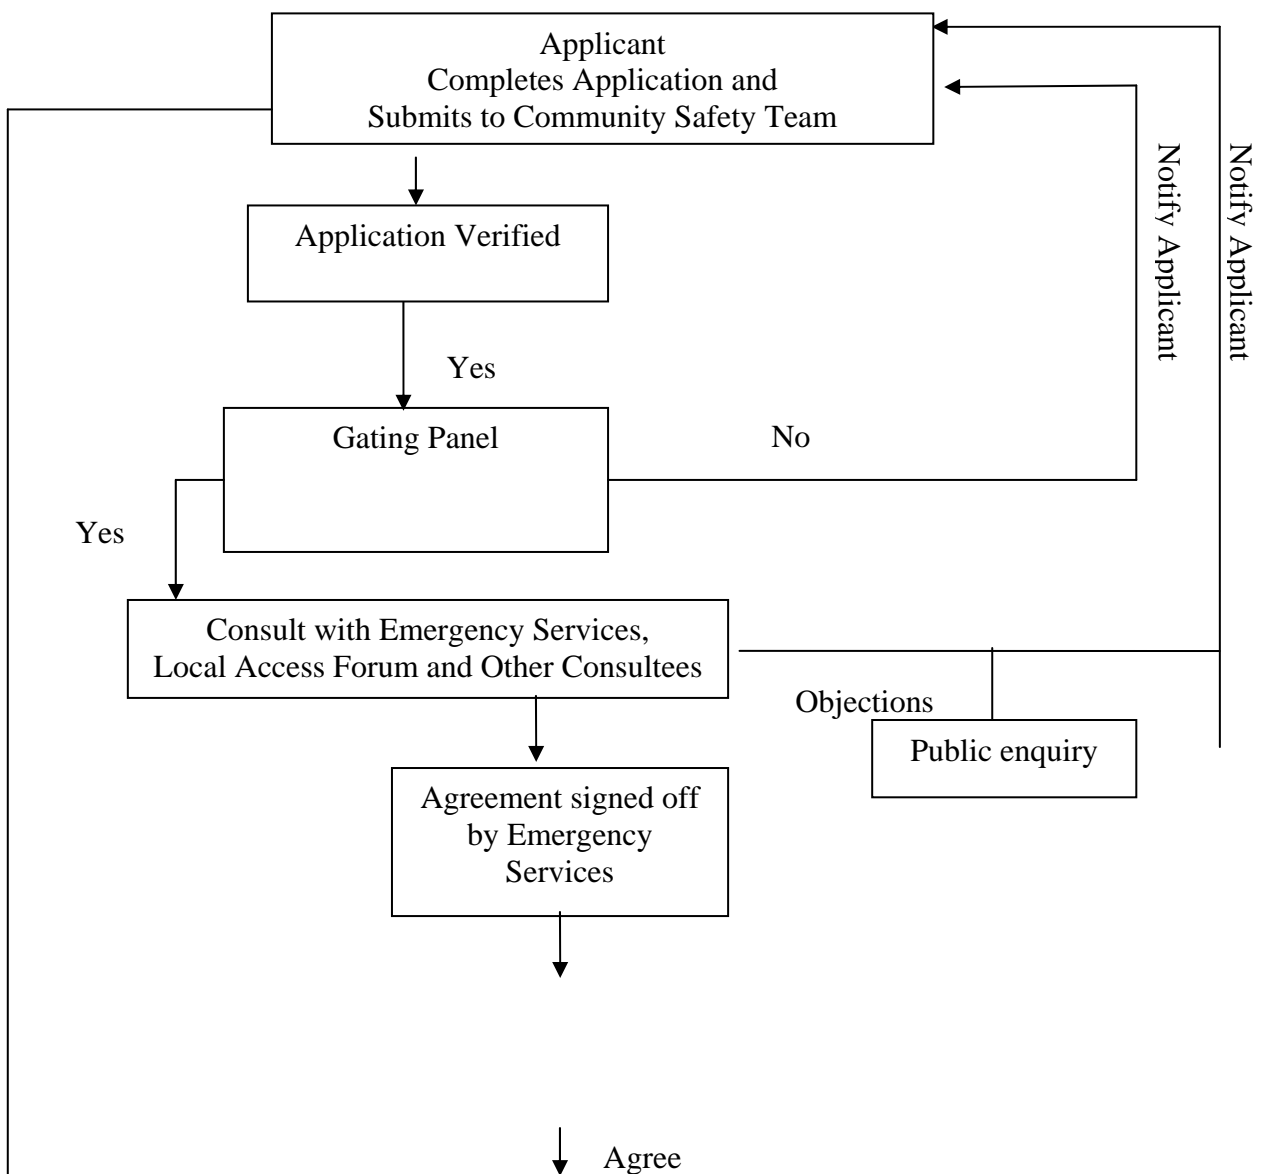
Applicant
Completes Application and
Submits to Community Safety Team

Application Verified

Yes

Gating Panel

No

Notify Applicant

Notify Applicant

Yes

Consult with Emergency Services,
Local Access Forum and Other Consultees

Objections

Public enquiry

Agreement signed off by Emergency Services

Agree